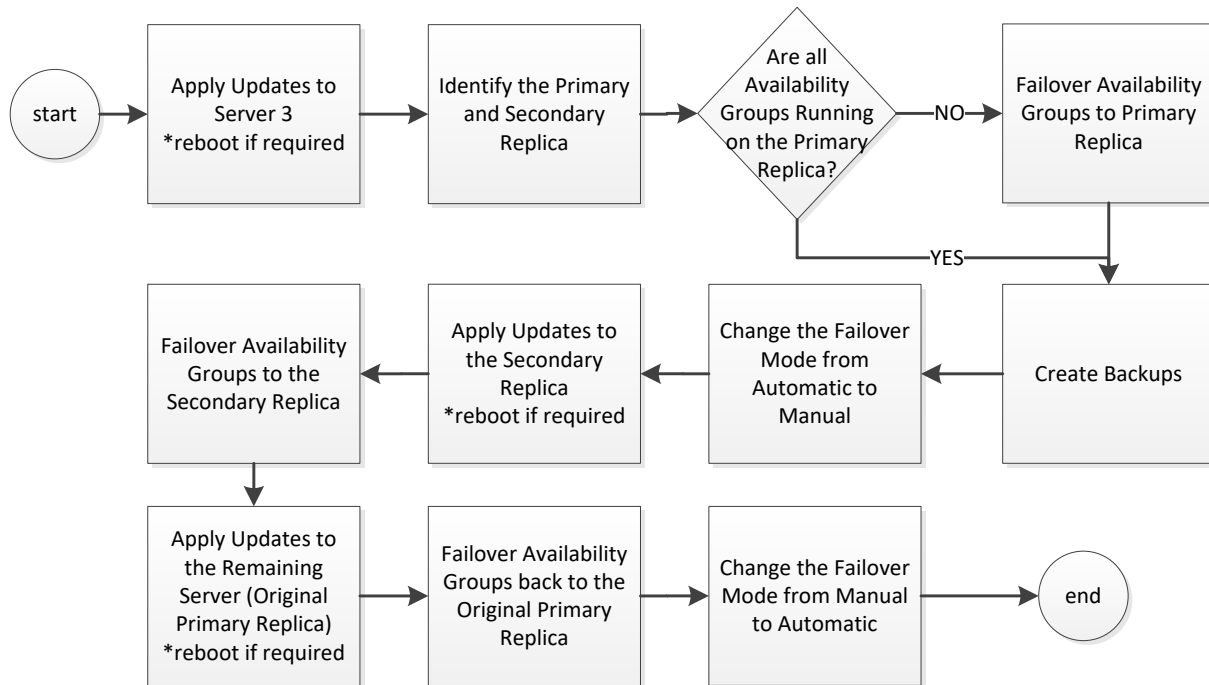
start

Apply Updates to Server 3
*reboot if required

Identify the Primary and Secondary Replica

Are all Availability Groups Running on the Primary Replica?

NO

Failover Availability Groups to Primary Replica

YES

Create Backups

Change the Failover Mode from Automatic to Manual

Apply Updates to the Secondary Replica
*reboot if required

Failover Availability Groups to the Secondary Replica

Apply Updates to the Remaining Server (Original Primary Replica)
*reboot if required

Failover Availability Groups back to the Original Primary Replica

Change the Failover Mode from Manual to Automatic

end